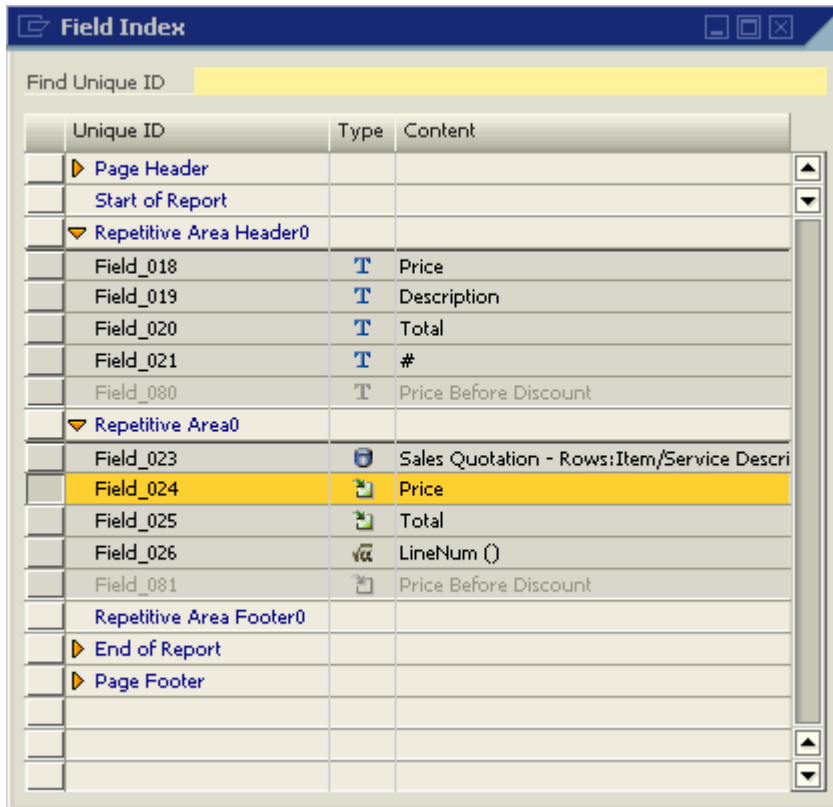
Field Index

Find Unique ID

| Unique ID | Type | Content |
|---|---|---|
| Page Header | | |
| Start of Report | | |
| Repetitive Area Header0 | | |
| Field_018 | T | Price |
| Field_019 | T | Description |
| Field_020 | T | Total |
| Field_021 | T | # |
| Field_080 | T | Price Before Discount |
| Repetitive Area0 | | |
| Field_023 | | Sales Quotation - Rows:Item/Service Descri |
| Field_024 | | Price |
| Field_025 | | Total |
| Field_026 | | LineNum () |
| Field_081 | | Price Before Discount |
| Repetitive Area Footer0 | | |
| End of Report | | |
| Page Footer | | |